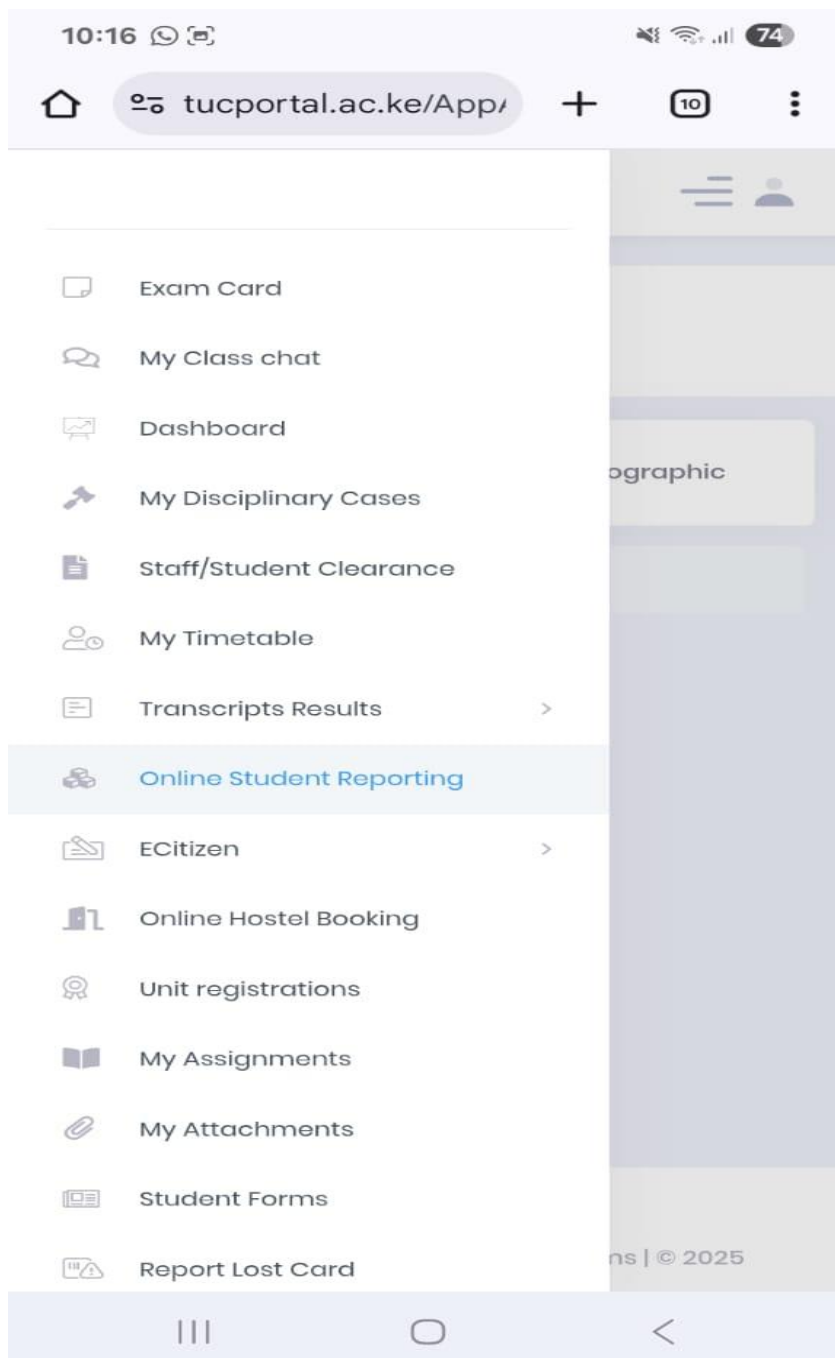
10:16

74

tucportal.ac.ke/App/

10

Exam Card

My Class chat

Dashboard

My Disciplinary Cases

Staff/Student Clearance

My Timetable

Transcripts Results >

Online Student Reporting

ECitizen >

Online Hostel Booking

Unit registrations

My Assignments

My Attachments

Student Forms

Report Lost Card

ographic

ns | © 2025